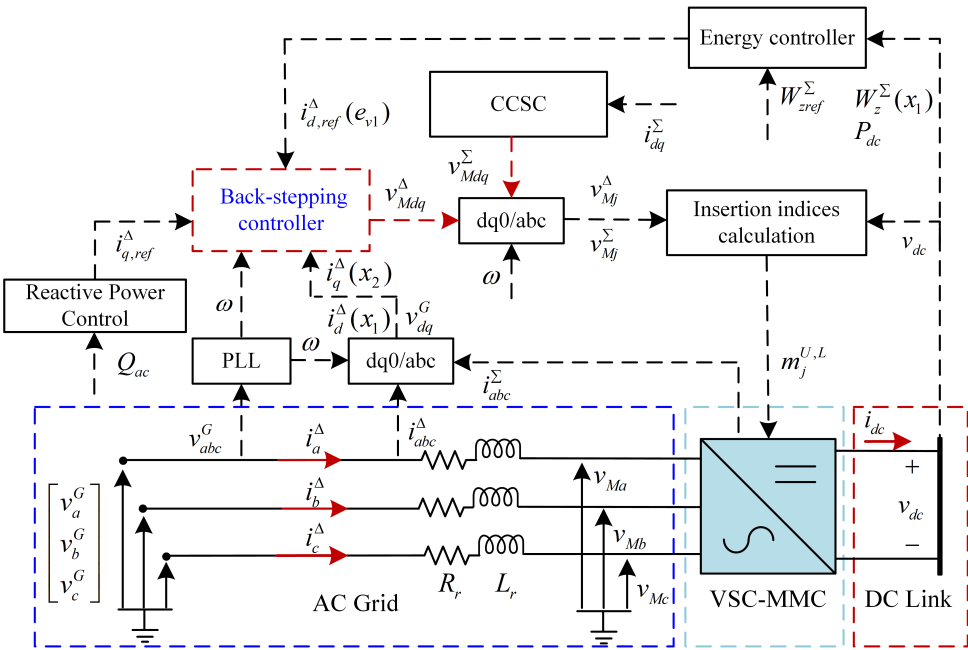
Energy controller

CCSC

$i_{d,ref}^{\Delta}(e_{v1})$

$i_{dq}^{\Sigma}$

$W_{zref}^{\Sigma}$

$W_{z}^{\Sigma}(x_1)$

$P_{dc}$

$v_{Mdq}^{\Sigma}$

Back-stepping controller

$v_{Mdq}^{\Delta}$

dq0/abc

$v_{Mj}^{\Delta}$

$v_{Mj}^{\Sigma}$

Insertion indices calculation

$v_{dc}$

$i_{q,ref}^{\Delta}$

$\omega$

$i_{q}^{\Delta}(x_2)$

Reactive Power Control

$\omega$

$i_{d}^{\Delta}(x_1)$

$v_{dq}^{G}$

$Q_{ac}$

PLL

$\omega$

dq0/abc

$m_{j}^{U,L}$

$i_{abc}^{\Sigma}$

$v_{abc}^{G}$

$i_{a}^{\Delta}$

$i_{abc}^{\Delta}$

$i_{dc}$

$i_{b}^{\Delta}$

$v_{Ma}$

+

$v_{dc}$

$\begin{bmatrix} v_a^G \\ v_b^G \\ v_c^G \end{bmatrix}$

$i_{c}^{\Delta}$

$v_{Mb}$

$-$

$R_r$

$L_r$

$v_{Mc}$

AC Grid

VSC-MMC

DC Link